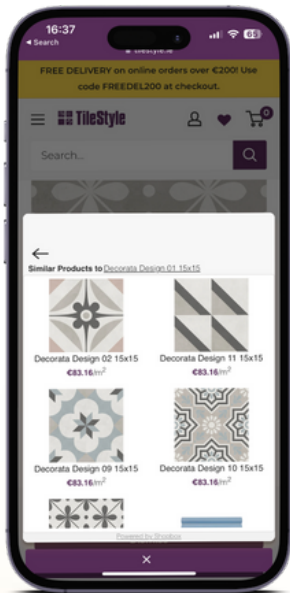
16:37
◂ Search
tilestyle.ie
69

FREE DELIVERY on online orders over €200! Use code FREEDEL200 at checkout.

TileStyle
0

Search...

←
Similar Products to Decorata Design 01 15x15

Decorata Design 02 15x15
€83.16/$m^2$

Decorata Design 11 15x15
€83.16/$m^2$

Decorata Design 09 15x15
€83.16/$m^2$

Decorata Design 10 15x15
€83.16/$m^2$

Powered by Shopbox

×